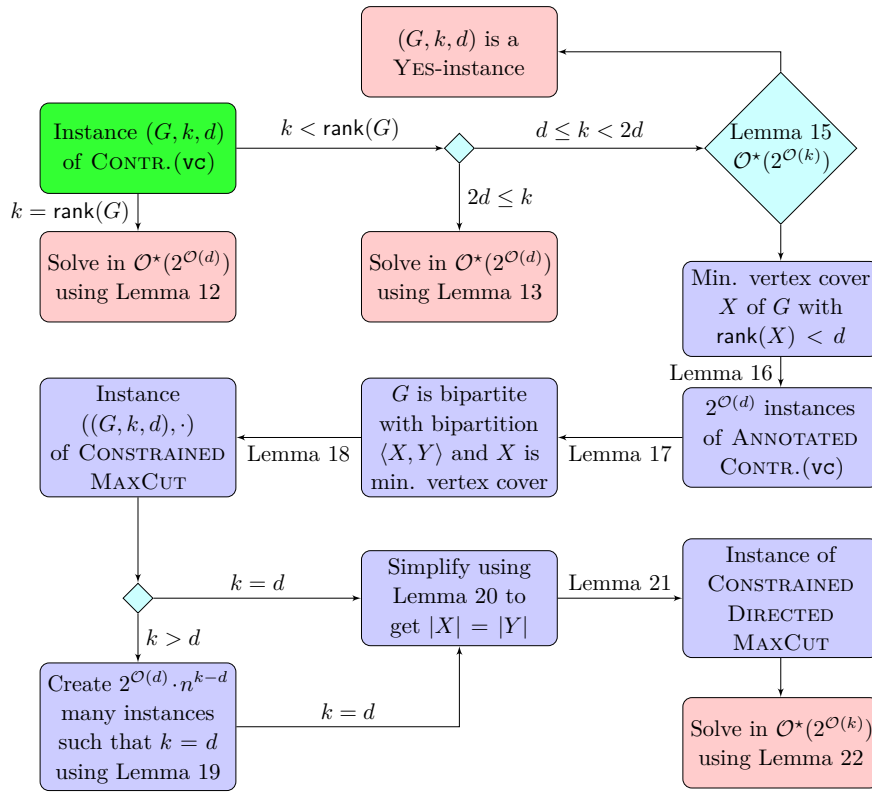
$(G,k,d)$ is a YES-instance

Instance $(G,k,d)$ of CONTR.(vc)

$k < \mathsf{rank}(G)$

$d \leq k < 2d$

Lemma 15 $\mathcal{O}^\star(2^{\mathcal{O}(k)})$

$k = \mathsf{rank}(G)$

$2d \leq k$

Solve in $\mathcal{O}^\star(2^{\mathcal{O}(d)})$ using Lemma 12

Solve in $\mathcal{O}^\star(2^{\mathcal{O}(d)})$ using Lemma 13

Min. vertex cover $X$ of $G$ with $\mathsf{rank}(X) < d$

Lemma 16

Instance $((G,k,d),\cdot)$ of CONSTRAINED MAXCUT

Lemma 18

$G$ is bipartite with bipartition $\langle X,Y \rangle$ and $X$ is min. vertex cover

Lemma 17

$2^{\mathcal{O}(d)}$ instances of ANNOTATED CONTR.(vc)

$k = d$

Simplify using Lemma 20 to get $|X| = |Y|$

Lemma 21

Instance of CONSTRAINED DIRECTED MAXCUT

$k > d$

Create $2^{\mathcal{O}(d)} \cdot n^{k-d}$ many instances such that $k = d$ using Lemma 19

$k = d$

Solve in $\mathcal{O}^\star(2^{\mathcal{O}(k)})$ using Lemma 22